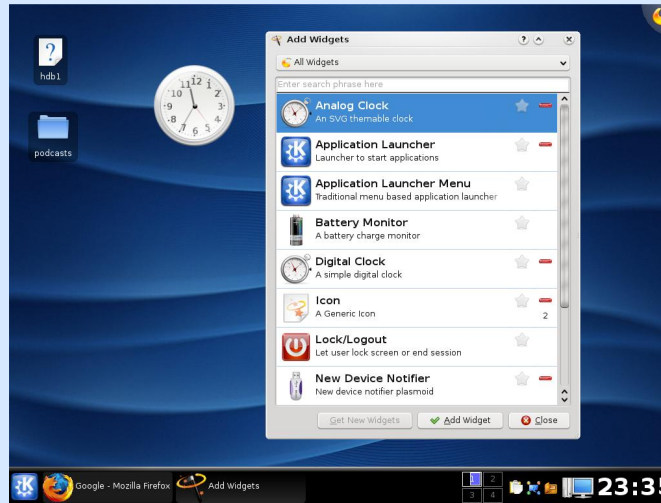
hdb1

podcasts

12
11 1
10 2
9 3
8 4
7 5
6

Add Widgets

All Widgets

Enter search phrase here

Analog Clock
An SVG themable clock

Application Launcher
Launcher to start applications

Application Launcher Menu
Traditional menu based application launcher

Battery Monitor
A battery charge monitor

Digital Clock
A simple digital clock

Icon
A Generic Icon
2

Lock/Logout
Let user lock screen or end session

New Device Notifier
New device notifier plasmoid

Get New Widgets
Add Widget
Close

Google - Mozilla Firefox
Add Widgets
1 2
3 4
23:3